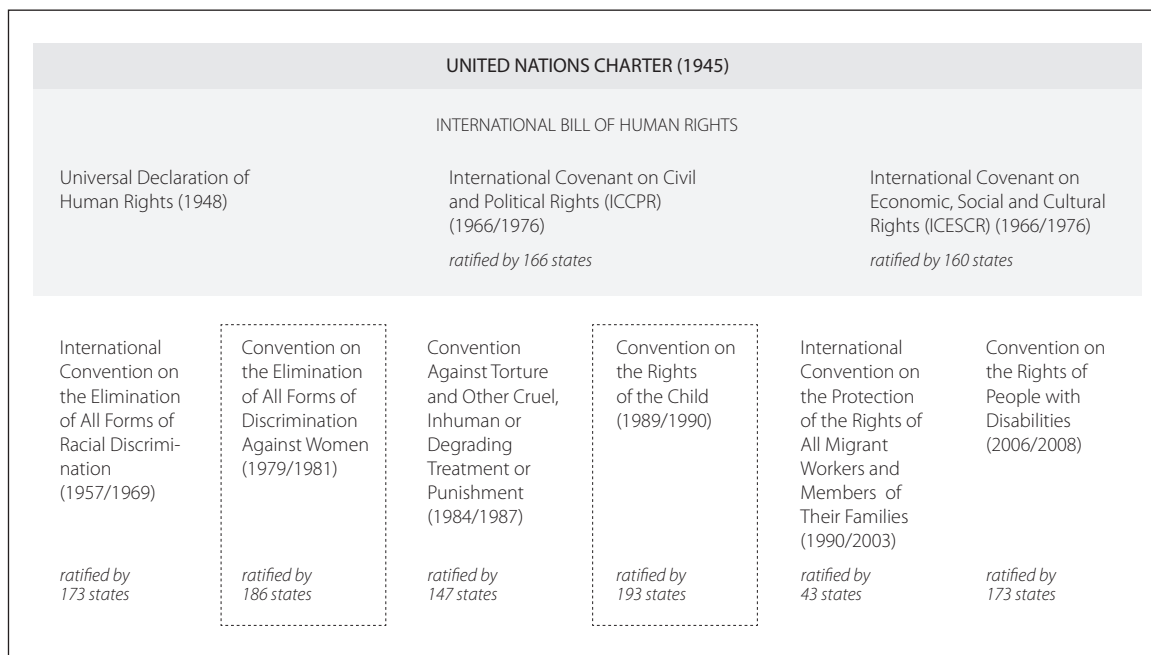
UNITED NATIONS CHARTER (1945)

INTERNATIONAL BILL OF HUMAN RIGHTS

Universal Declaration of Human Rights (1948)

International Covenant on Civil and Political Rights (ICCPR) (1966/1976)

*ratified by 166 states*

International Covenant on Economic, Social and Cultural Rights (ICESCR) (1966/1976)

*ratified by 160 states*

International Convention on the Elimination of All Forms of Racial Discrimination (1957/1969)

*ratified by 173 states*

Convention on the Elimination of All Forms of Discrimination Against Women (1979/1981)

*ratified by 186 states*

Convention Against Torture and Other Cruel, Inhuman or Degrading Treatment or Punishment (1984/1987)

*ratified by 147 states*

Convention on the Rights of the Child (1989/1990)

*ratified by 193 states*

International Convention on the Protection of the Rights of All Migrant Workers and Members of Their Families (1990/2003)

*ratified by 43 states*

Convention on the Rights of People with Disabilities (2006/2008)

*ratified by 173 states*